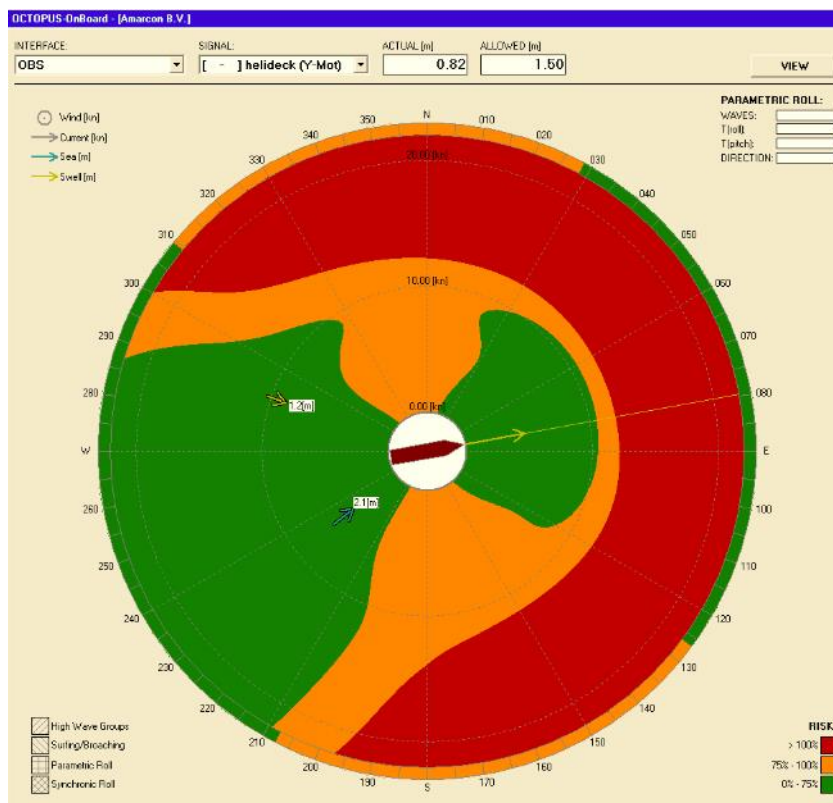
OCTOPUS-OnBoard - [Amarcon B.V.]

INTERFACE:
OBS

SIGNAL:
[ - ] helideck (Y-Mot)

ACTUAL [m]
0.82

ALLOWED [m]
1.50

VIEW

PARAMETRIC ROLL:
WAVES:
T[roll]:
T[pitch]:
DIRECTION:

Wind [kn]
Current [kn]
Sea [m]
Swell [m]

N
010
020
030
040
050
060
070
080
E
100
110
120
130
140
150
160
170
S
190
200
210
220
230
240
250
260
W
280
290
300
310
320
330
340
350

20.00 [kn]
10.00 [kn]
0.00 [kn]
1.2 [m]
2.1 [m]

High Wave Groups
Surfing/Broaching
Parametric Roll
Synchronic Roll

RISK
> 100%
75% - 100%
0% - 75%